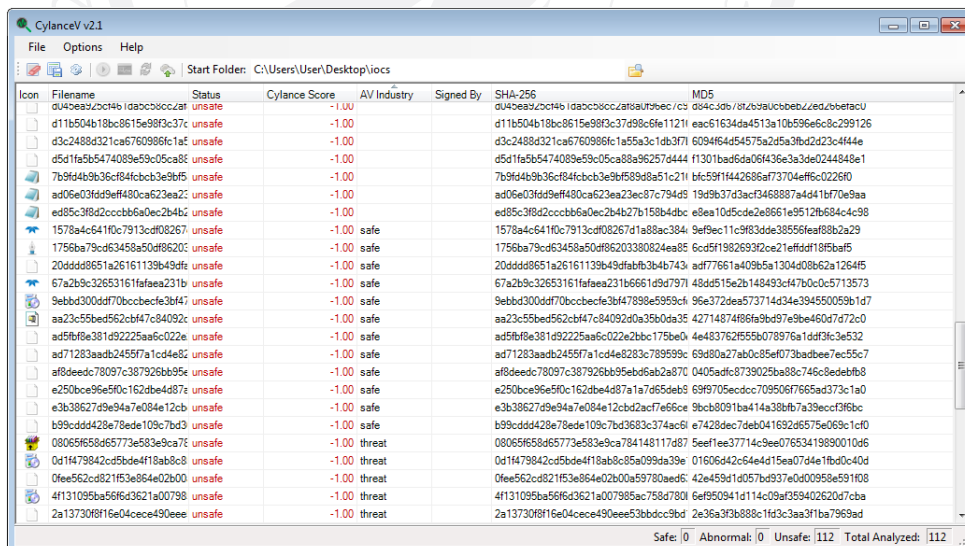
CylanceV v2.1

File Options Help

Start Folder: C:\Users\User\Desktop\iocs

| Icon | Filename | Status | Cylance Score | AV Industry | Signed By | SHA-256 | MD5 |
|---|---|---|---|---|---|---|---|
| | d045ea925cf461da5c58cc2a | unsafe | -1.00 | | | d045ea925cf461da5c58cc2af8a0f96ec7c | d84c3d678f269a0c6beb22ed266efac0 |
| | d11b504b18bc8615e98f3c37c | unsafe | -1.00 | | | d11b504b18bc8615e98f3c37d98c6fe1121 | eac61634da4513a10b596e6c8c299126 |
| | d3c2488d321ca6760986fc1a5 | unsafe | -1.00 | | | d3c2488d321ca6760986fc1a55a3c1db3f7 | 6094f64d54575a2d5a3fbd2d23c4f44e |
| | d5d1fa5b5474089e59c05ca88 | unsafe | -1.00 | | | d5d1fa5b5474089e59c05ca88a96257d444 | f1301bad6da06f436e3a3de0244848e1 |
| | 7b9fd4b9b36cf84fcbcb3e9bf5 | unsafe | -1.00 | | | 7b9fd4b9b36cf84fcbcb3e9bf589d8a51c21 | bfc59f1f442686af73704eff6c0226f0 |
| | ad06e03fdd9eff480ca623ea23 | unsafe | -1.00 | | | ad06e03fdd9eff480ca623ea23ec87c794d | 19d9b37d3acf3468887a4d41bf70e9aa |
| | ed85c3f8d2cccbb6a0ec2b4b2 | unsafe | -1.00 | | | ed85c3f8d2cccbb6a0ec2b4b27b158b4dbc | e8ea10d5cde2e8661e9512fb684c4c98 |
| | 1578a4c641f0c7913cdf08267 | unsafe | -1.00 | safe | | 1578a4c641f0c7913cdf08267d1a88ac384 | 9ef9ec11c9f83dde38556feaf88b2a29 |
| | 1756ba79cd63458a50df86203 | unsafe | -1.00 | safe | | 1756ba79cd63458a50df86203380824ea85 | 6cd5f1982693f2ce21effddf18f5baf5 |
| | 20dddd8651a26161139b49dfa | unsafe | -1.00 | safe | | 20dddd8651a26161139b49dfabfb3b4b743 | adf77661a409b5a1304d08b62a1264f5 |
| | 67a2b9c32653161fafaea231b | unsafe | -1.00 | safe | | 67a2b9c32653161fafaea231b6661d9d797 | 48dd515e2b148493cf47b0c0c5713573 |
| | 9ebbd300ddf70bccbecfe3bf47 | unsafe | -1.00 | safe | | 9ebbd300ddf70bccbecfe3bf47898e5959c | 96e372dea573714d34e394550059b1d7 |
| | aa23c55bed562cbf47c84092d | unsafe | -1.00 | safe | | aa23c55bed562cbf47c84092d0a35b0da35 | 42714874f86fa9bd97e9be460d7d72c0 |
| | ad5fbf8e381d92225aa6c022e | unsafe | -1.00 | safe | | ad5fbf8e381d92225aa6c022e2bbc175be0 | 4e483762f555b078976a1ddf3fc3e532 |
| | ad71283aadb2455f7a1cd4e82 | unsafe | -1.00 | safe | | ad71283aadb2455f7a1cd4e8283c789599 | 69d80a27ab0c85ef073badbee7ec55c7 |
| | af8deedc78097c387926bb95e | unsafe | -1.00 | safe | | af8deedc78097c387926bb95ebd6ab2a870 | 0405adfc8739025ba88c746c8edebfb8 |
| | e250bce96e5f0c162dbe4d87a | unsafe | -1.00 | safe | | e250bce96e5f0c162dbe4d87a1a7d65deb | 69f9705ecdcc709506f7665ad373c1a0 |
| | e3b38627d9e94a7e084e12cb | unsafe | -1.00 | safe | | e3b38627d9e94a7e084e12cbd2acf7e66ce | 9bcb8091ba414a38bfb7a39eccf3f6bc |
| | b99cddd428e78ede109c7bd3 | unsafe | -1.00 | safe | | b99cddd428e78ede109c7bd3683c374ac6 | e7428dec7deb041692d6575e069c1cf0 |
| | 08065f658d65773e583e9ca78 | unsafe | -1.00 | threat | | 08065f658d65773e583e9ca784148117d8 | 5eef1ee37714c9ee07653419890010d6 |
| | 0d1f479842cd5bde4f18ab8c8 | unsafe | -1.00 | threat | | 0d1f479842cd5bde4f18ab8c85a099da39e | 01606d42c64e4d15ea07d4e1fbd0c40d |
| | 0fee562cd821f53e864e02b00 | unsafe | -1.00 | threat | | 0fee562cd821f53e864e02b0059780aed6 | 42e459d1d057bd937e0d0958e591f08 |
| | 4f131095ba56f6d3621a00798 | unsafe | -1.00 | threat | | 4f131095ba56f6d3621a007985ac758d780 | 6ef950941d114c09af359402620d7cba |
| | 2a13730f8f16e04cece490eee | unsafe | -1.00 | threat | | 2a13730f8f16e04cece490eee53bbdcc9bd | 2e36a3f3b888c1fd3c3aa3f1ba7969ad |

Safe: 0 Abnormal: 0 Unsafe: 112 Total Analyzed: 112